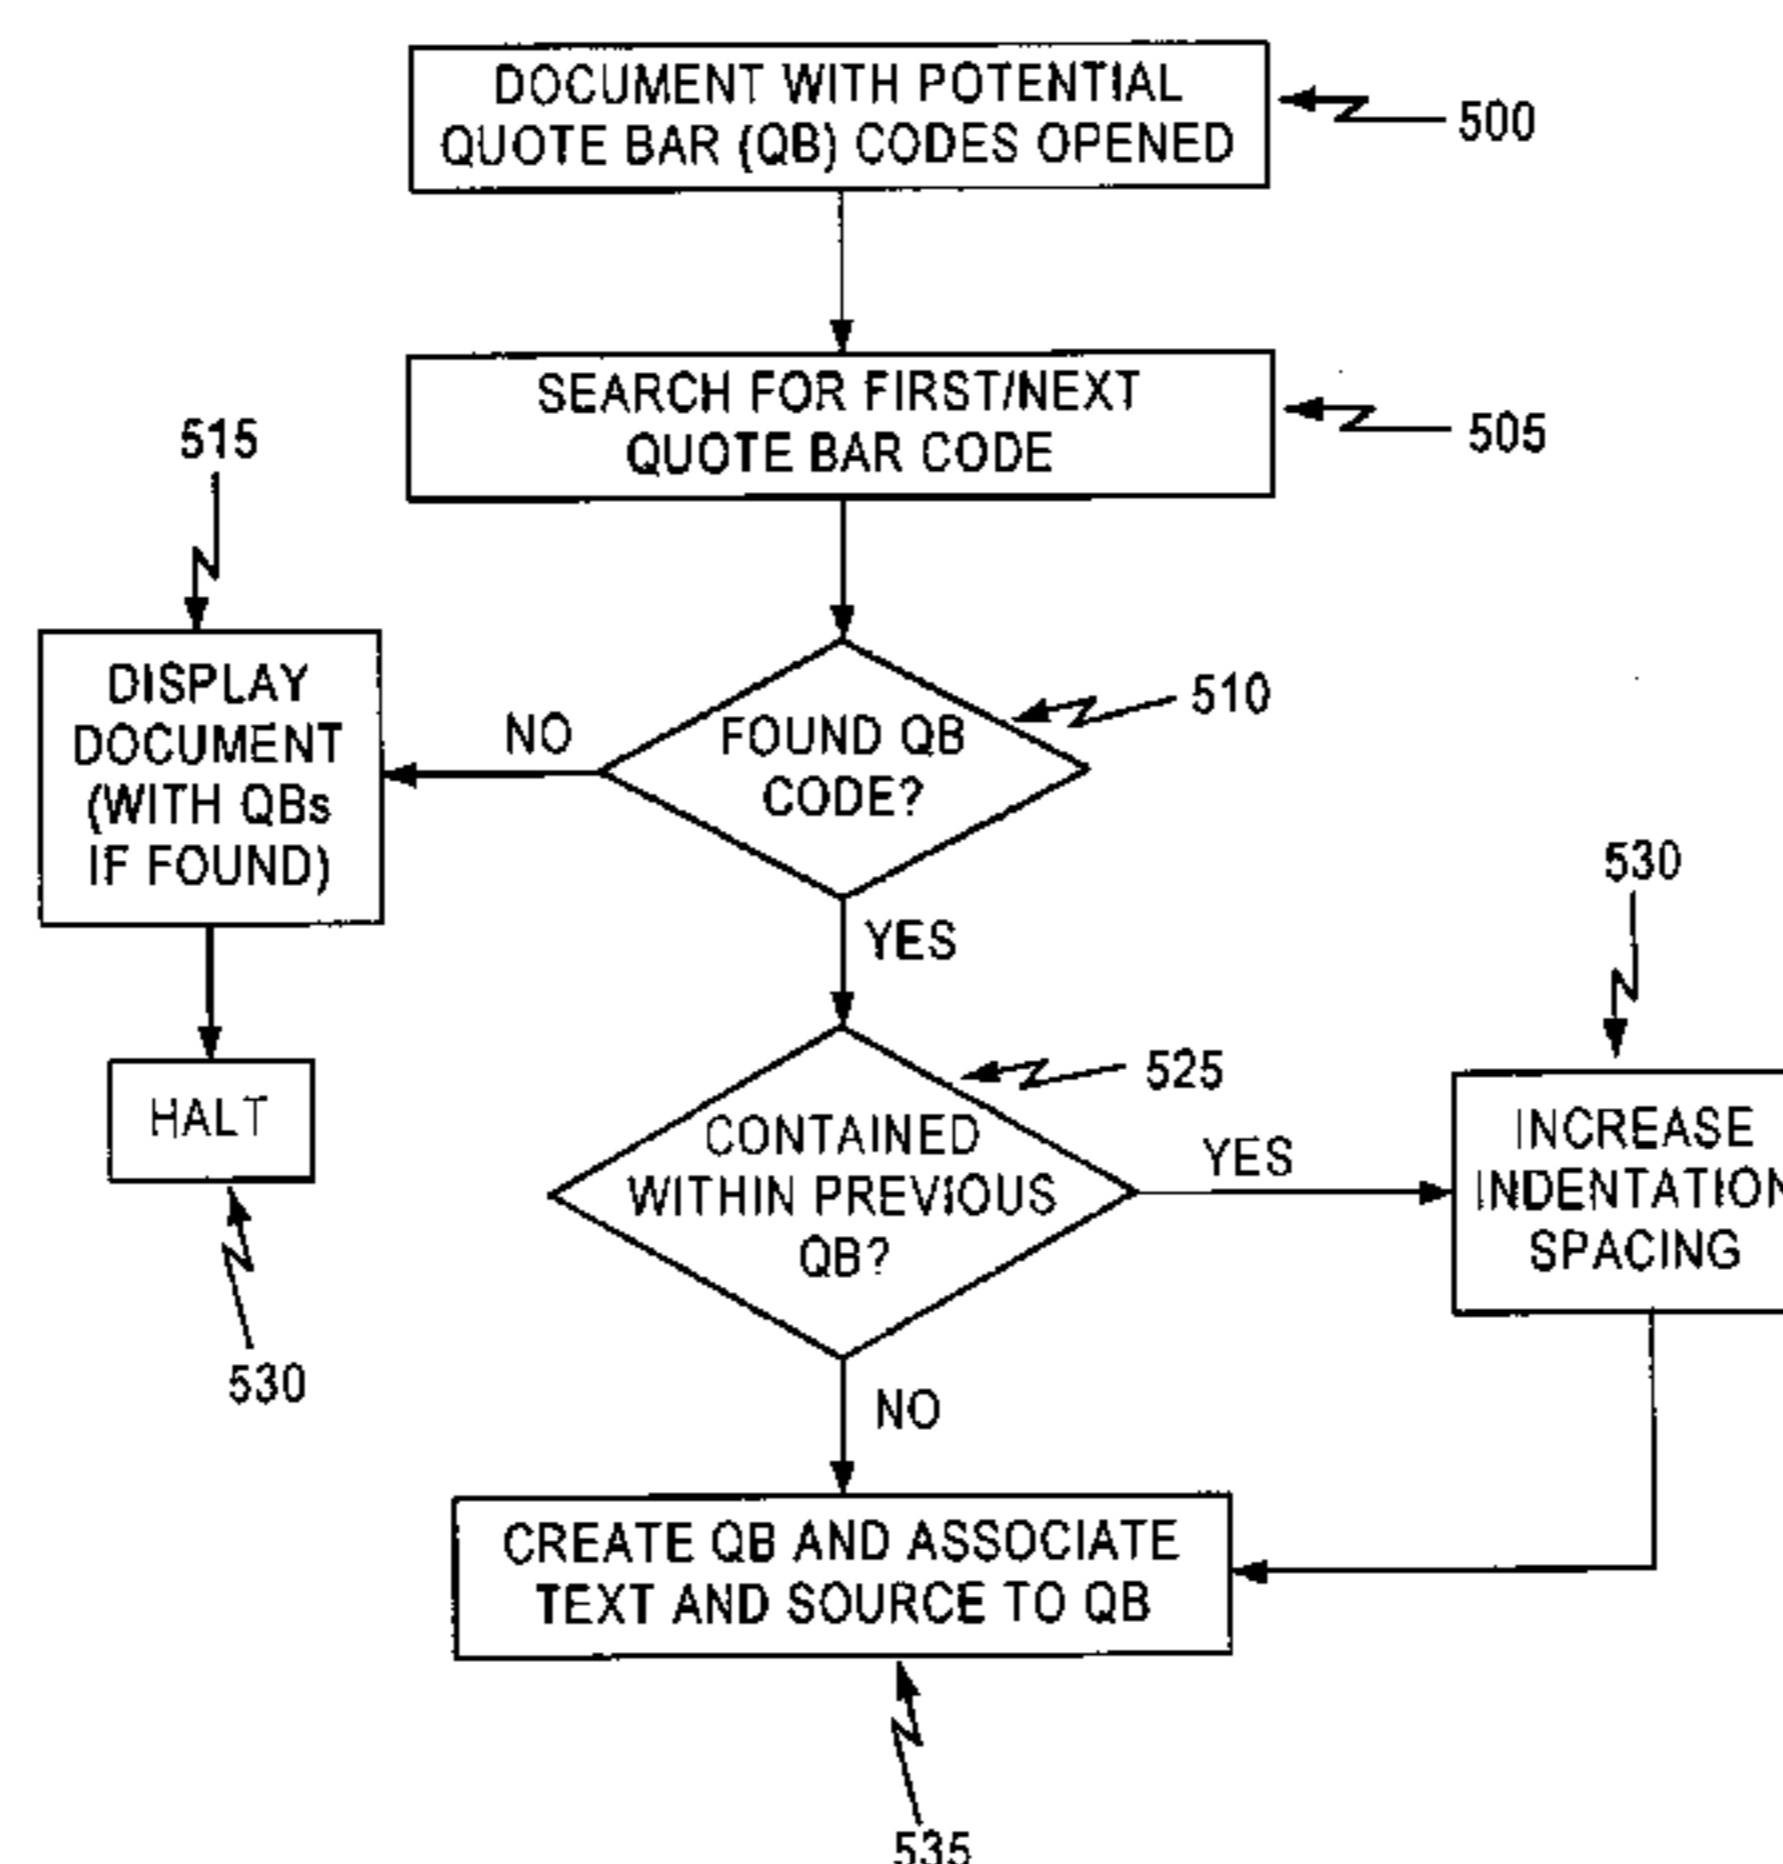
DOCUMENT WITH POTENTIAL QUOTE BAR (QB) CODES OPENED

500

SEARCH FOR FIRST/NEXT QUOTE BAR CODE

505

515

DISPLAY DOCUMENT (WITH QBs IF FOUND)

NO

FOUND QB CODE?

510

HALT

530

YES

530

525

CONTAINED WITHIN PREVIOUS QB?

YES

INCREASE INDENTATION SPACING

NO

CREATE QB AND ASSOCIATE TEXT AND SOURCE TO QB

535